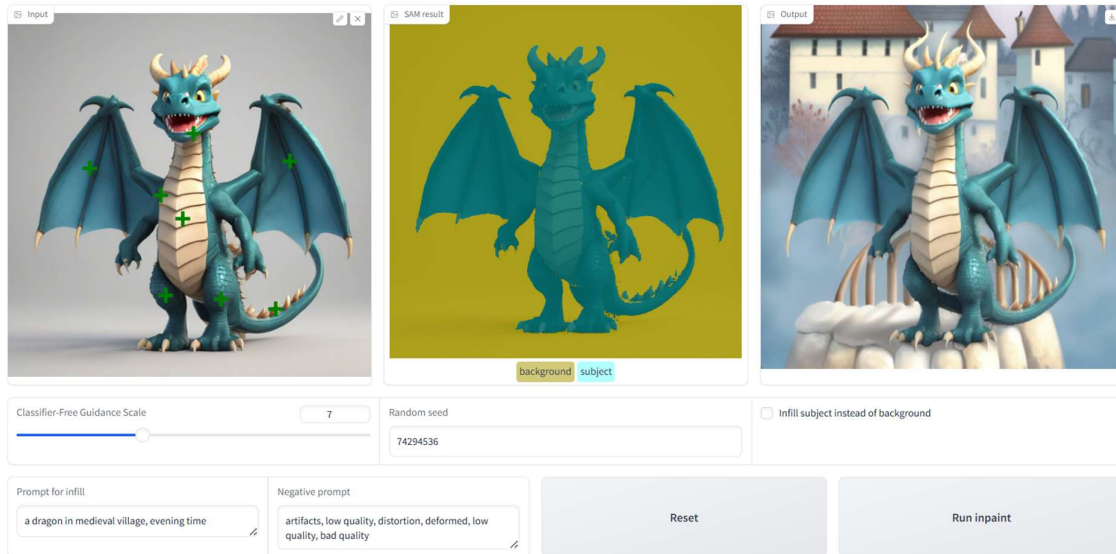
Input

SAM result

Output

background subject

Classifier-Free Guidance Scale
7

Random seed
74294536

Infill subject instead of background

Prompt for infill
a dragon in medieval village, evening time

Negative prompt
artifacts, low quality, distortion, deformed, low quality, bad quality

Reset

Run inpaint